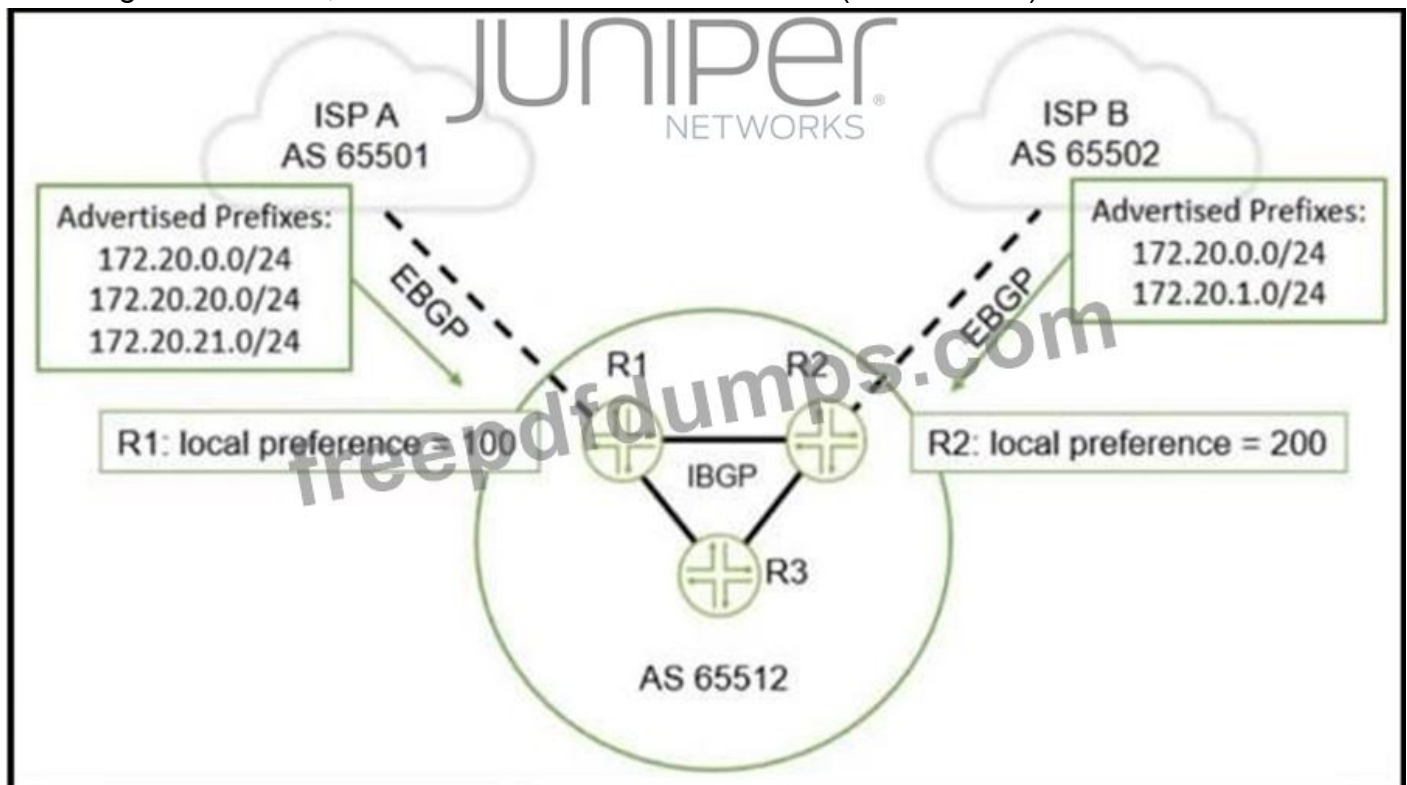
JUNIPer NETWORKS

ISP A
AS 65501

ISP B
AS 65502

Advertised Prefixes:
172.20.0.0/24
172.20.20.0/24
172.20.21.0/24

EBGP

Advertised Prefixes:
172.20.0.0/24
172.20.1.0/24

EBGP

R1

R2

R1: local preference = 100

IBGP

R2: local preference = 200

R3

AS 65512

freepdfdumps.com